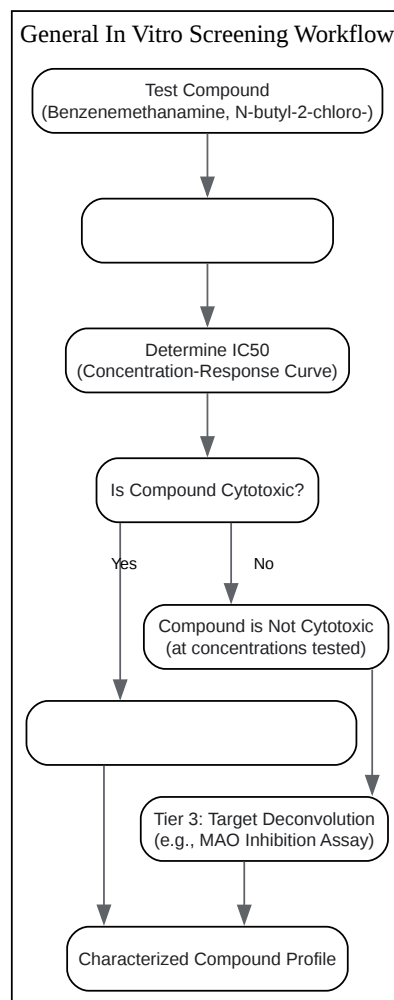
General In Vitro Screening Workflow

Test Compound
(Benzenemethanamine, N-butyl-2-chloro-)

Determine IC50
(Concentration-Response Curve)

Is Compound Cytotoxic?

Yes

No

Compound is Not Cytotoxic
(at concentrations tested)

Tier 3: Target Deconvolution
(e.g., MAO Inhibition Assay)

Characterized Compound Profile